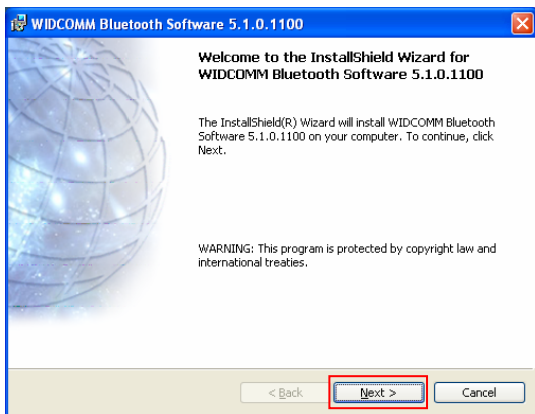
WIDCOMM Bluetooth Software 5.1.0.1100

Welcome to the InstallShield Wizard for WIDCOMM Bluetooth Software 5.1.0.1100

The InstallShield(R) Wizard will install WIDCOMM Bluetooth Software 5.1.0.1100 on your computer. To continue, click Next.

WARNING: This program is protected by copyright law and international treaties.

< Back

Next >

Cancel